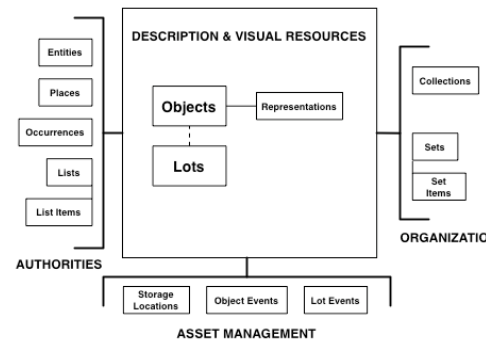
DESCRIPTION & VISUAL RESOURCES

Entities

Places

Occurrences

Lists

List Items

AUTHORITIES

Objects

Representations

Lots

Collections

Sets

Set Items

ORGANIZATIO

Storage Locations

Object Events

Lot Events

ASSET MANAGEMENT